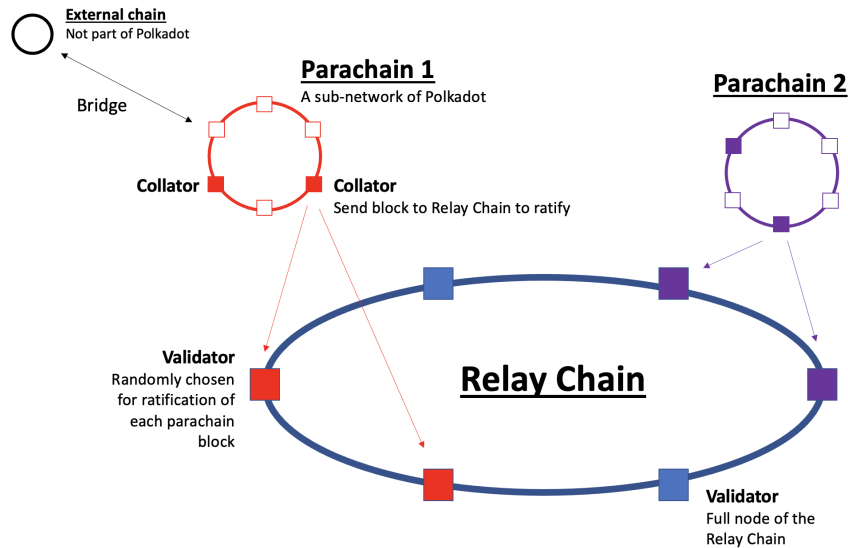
External chain
Not part of Polkadot

Bridge

Parachain 1
A sub-network of Polkadot

Parachain 2

Collator

Collator
Send block to Relay Chain to ratify

Validator
Randomly chosen for ratification of each parachain block

Relay Chain

Validator
Full node of the Relay Chain